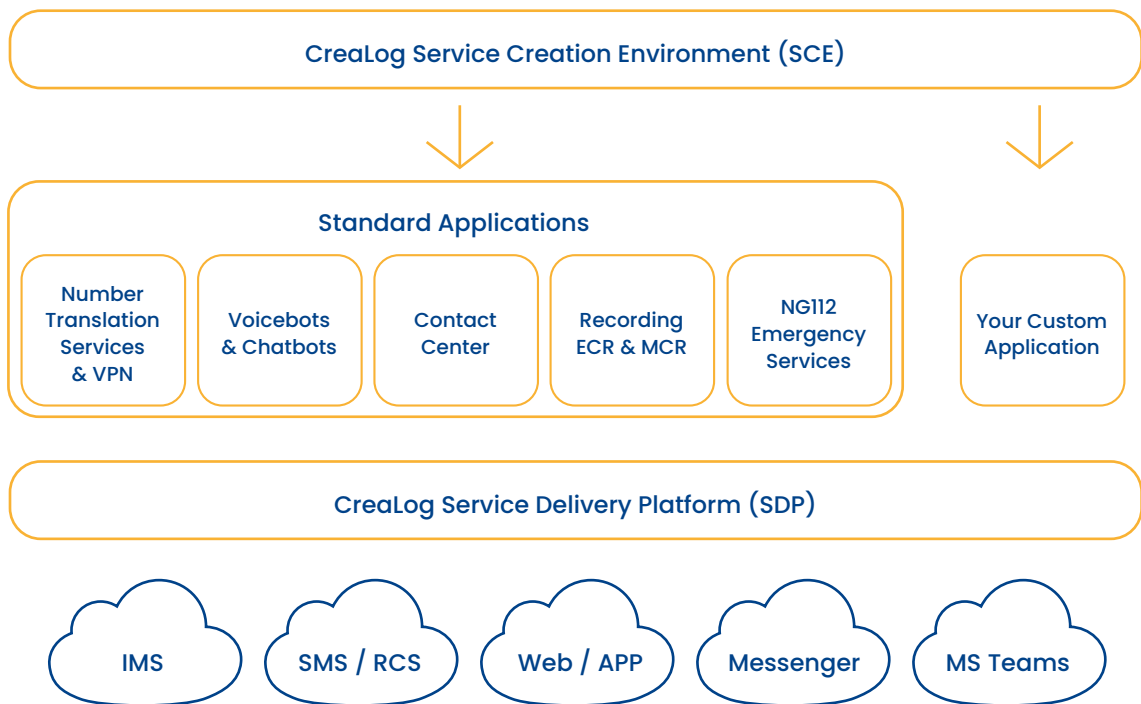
CreaLog Service Creation Environment (SCE)

Standard Applications

Number Translation Services & VPN

Voicebots & Chatbots

Contact Center

Recording ECR & MCR

NG112 Emergency Services

Your Custom Application

CreaLog Service Delivery Platform (SDP)

IMS

SMS / RCS

Web / APP

Messenger

MS Teams